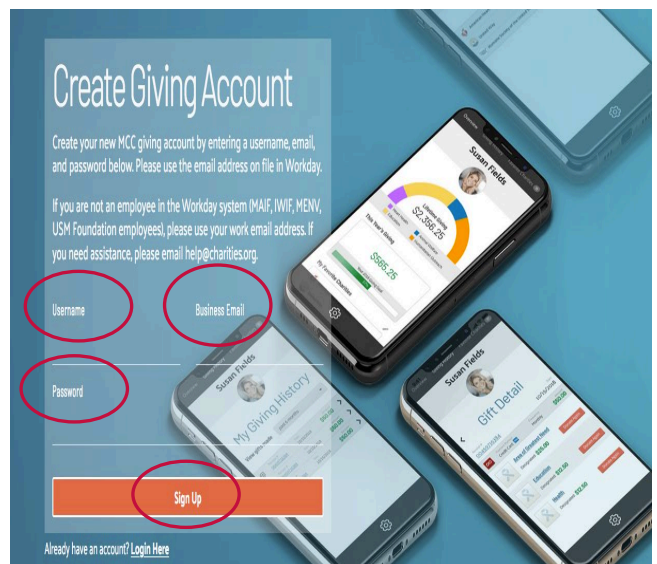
Create Giving Account

Create your new MCC giving account by entering a username, email, and password below. Please use the email address on file in Workday.

If you are not an employee in the Workday system (MAIF, IWIF, MENV, USM Foundation employees), please use your work email address. If you need assistance, please email help@charities.org.

Username

Business Email

Password

Sign Up

Already have an account? Login Here

Susan Fields

$2,356.25

This Year's Giving

$565.25

My Favorite Charities

Susan Fields

My Giving History

Susan Fields

Gift Detail